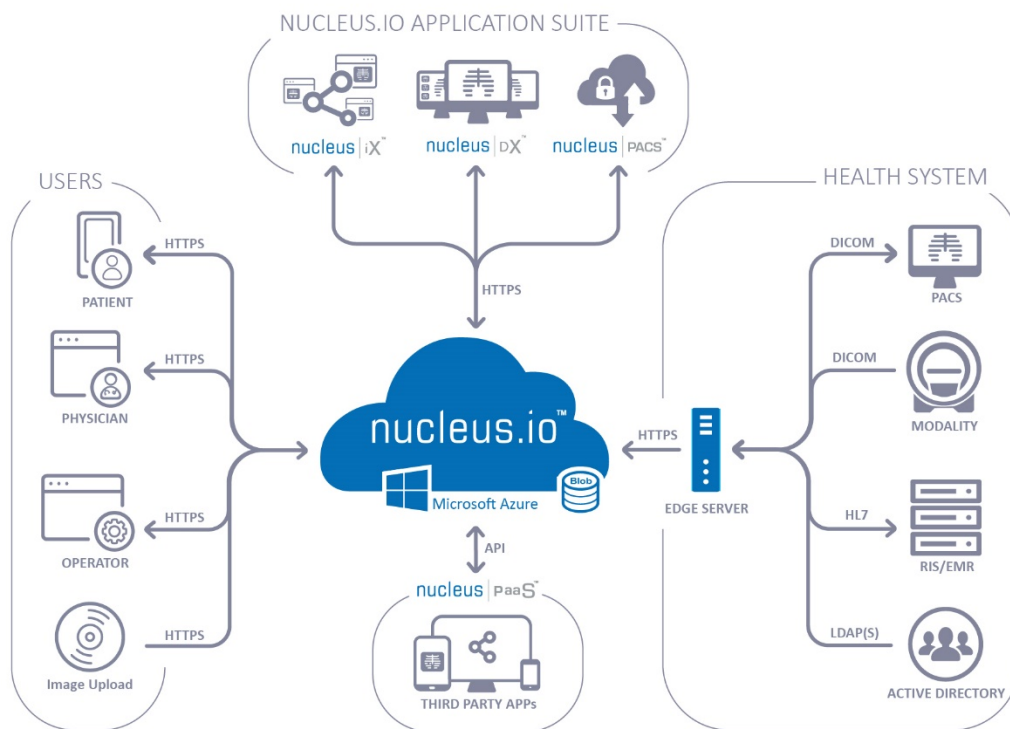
NUCLEUS.IO APPLICATION SUITE

nucleus | iX™

nucleus | DX™

nucleus | PACS™

USERS

HTTPS

PATIENT

HTTPS

PHYSICIAN

HTTPS

OPERATOR

HTTPS

Image Upload

HTTPS

nucleus.io™

Microsoft Azure

Blob

API

nucleus | PaaS™

THIRD PARTY APPs

HEALTH SYSTEM

HTTPS

EDGE SERVER

DICOM

PACS

DICOM

MODALITY

HL7

RIS/EMR

LDAP(S)

ACTIVE DIRECTORY